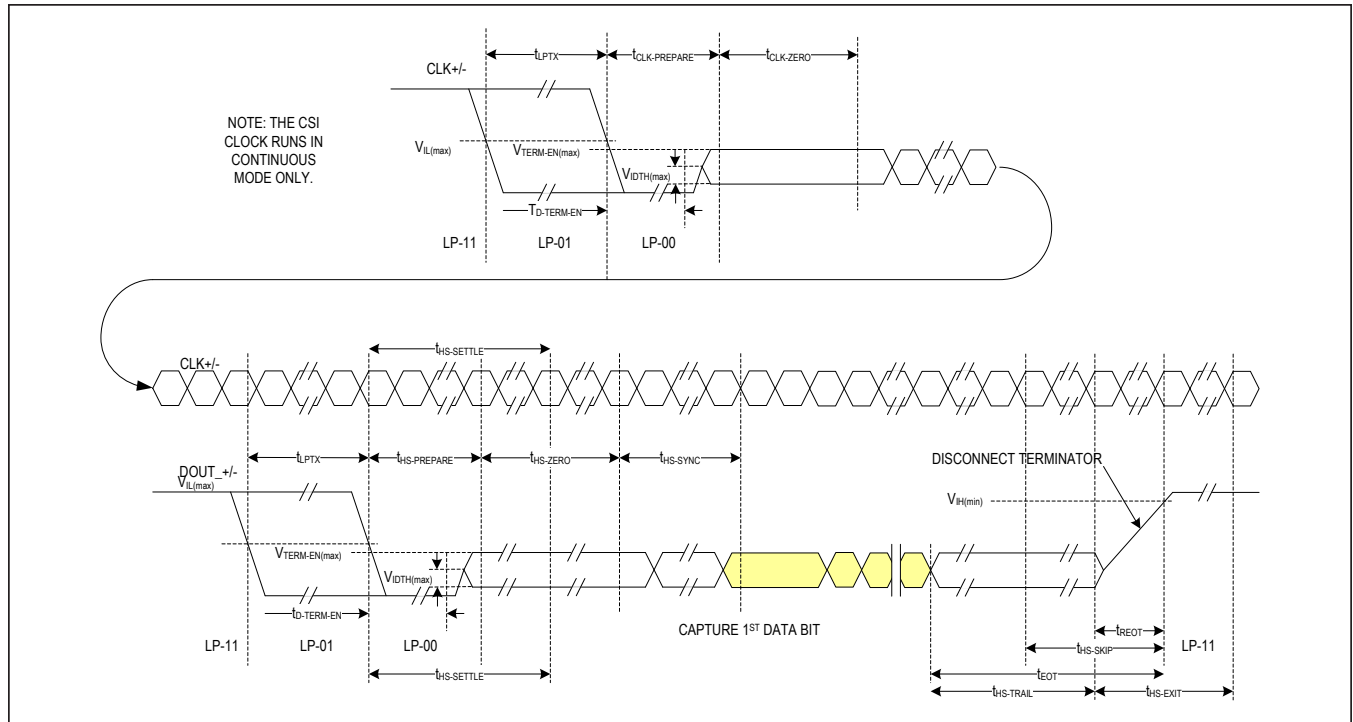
$t_{LPTX}$ $t_{CLK-PREPARE}$ $t_{CLK-ZERO}$

CLK+/-

NOTE: THE CSI CLOCK RUNS IN CONTINUOUS MODE ONLY.

$V_{IL(max)}$

$V_{TERM-EN(max)}$

$V_{IDTH(max)}$

$T_{D-TERM-EN}$

LP-11 LP-01 LP-00

$t_{HS-SETTLE}$

CLK+/-

$t_{LPTX}$ $t_{HS-PREPARE}$ $t_{HS-ZERO}$ $t_{HS-SYNC}$

DOUT_+/-

$V_{IL(max)}$

DISCONNECT TERMINATOR

$V_{IH(min)}$

$V_{TERM-EN(max)}$

$V_{IDTH(max)}$

$t_{D-TERM-EN}$

LP-11 LP-01 LP-00

CAPTURE 1$^{ST}$ DATA BIT

$t_{REOT}$

$t_{HS-SKIP}$

LP-11

$t_{HS-SETTLE}$

$t_{EOT}$

$t_{HS-TRAIL}$ $t_{HS-EXIT}$